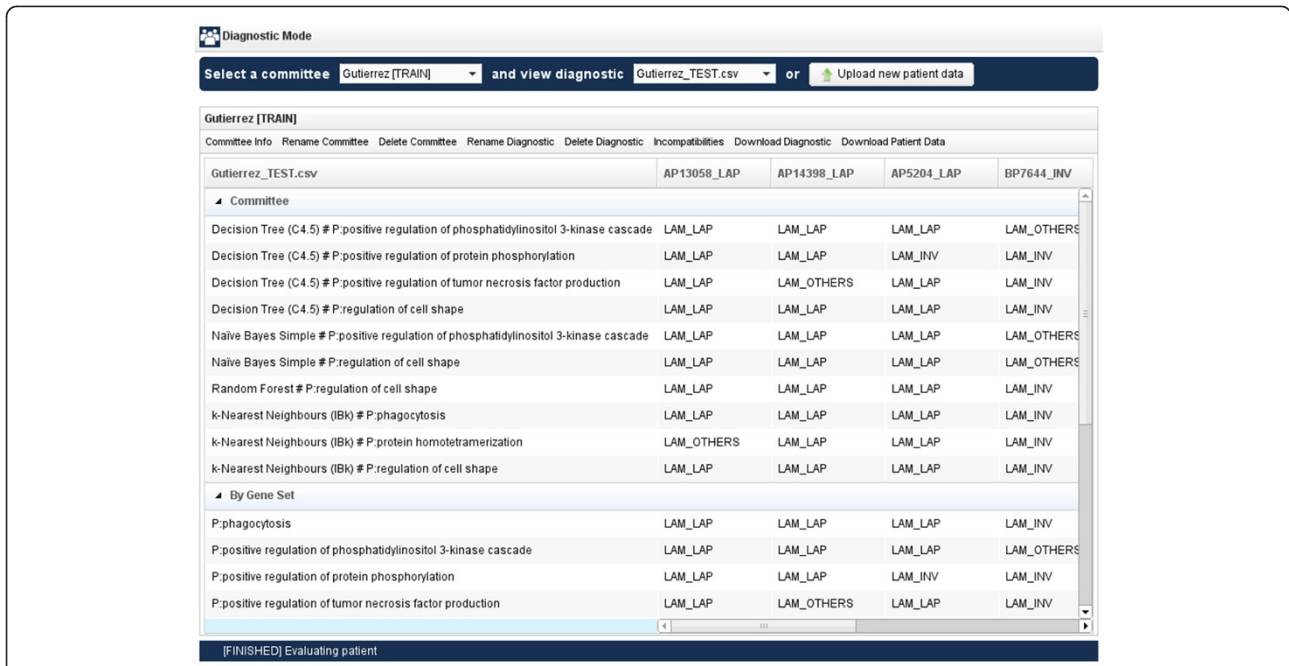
Diagnostic Mode

Select a committee Gutierrez [TRAIN] and view diagnostic Gutierrez_TEST.csv or Upload new patient data

Gutierrez [TRAIN]

Committee Info Rename Committee Delete Committee Rename Diagnostic Delete Diagnostic Incompatibilities Download Diagnostic Download Patient Data

| Gutierrez_TEST.csv | AP13058_LAP | AP14398_LAP | AP5204_LAP | BP7644_INV |
|---|---|---|---|---|
| Committee | | | | |
| Decision Tree (C4.5) # P:positive regulation of phosphatidylinositol 3-kinase cascade | LAM_LAP | LAM_LAP | LAM_LAP | LAM_OTHERS |
| Decision Tree (C4.5) # P:positive regulation of protein phosphorylation | LAM_LAP | LAM_LAP | LAM_INV | LAM_INV |
| Decision Tree (C4.5) # P:positive regulation of tumor necrosis factor production | LAM_LAP | LAM_OTHERS | LAM_LAP | LAM_INV |
| Decision Tree (C4.5) # P:regulation of cell shape | LAM_LAP | LAM_LAP | LAM_LAP | LAM_INV |
| Naïve Bayes Simple # P:positive regulation of phosphatidylinositol 3-kinase cascade | LAM_LAP | LAM_LAP | LAM_LAP | LAM_OTHERS |
| Naïve Bayes Simple # P:regulation of cell shape | LAM_LAP | LAM_LAP | LAM_LAP | LAM_OTHERS |
| Random Forest # P:regulation of cell shape | LAM_LAP | LAM_LAP | LAM_LAP | LAM_INV |
| k-Nearest Neighbours (IBk) # P:phagocytosis | LAM_LAP | LAM_LAP | LAM_LAP | LAM_INV |
| k-Nearest Neighbours (IBk) # P:protein homotetramerization | LAM_OTHERS | LAM_LAP | LAM_LAP | LAM_INV |
| k-Nearest Neighbours (IBk) # P:regulation of cell shape | LAM_LAP | LAM_LAP | LAM_LAP | LAM_INV |
| By Gene Set | | | | |
| P:phagocytosis | LAM_LAP | LAM_LAP | LAM_LAP | LAM_INV |
| P:positive regulation of phosphatidylinositol 3-kinase cascade | LAM_LAP | LAM_LAP | LAM_LAP | LAM_OTHERS |
| P:positive regulation of protein phosphorylation | LAM_LAP | LAM_LAP | LAM_INV | LAM_INV |
| P:positive regulation of tumor necrosis factor production | LAM_LAP | LAM_OTHERS | LAM_LAP | LAM_INV |

[FINISHED] Evaluating patient